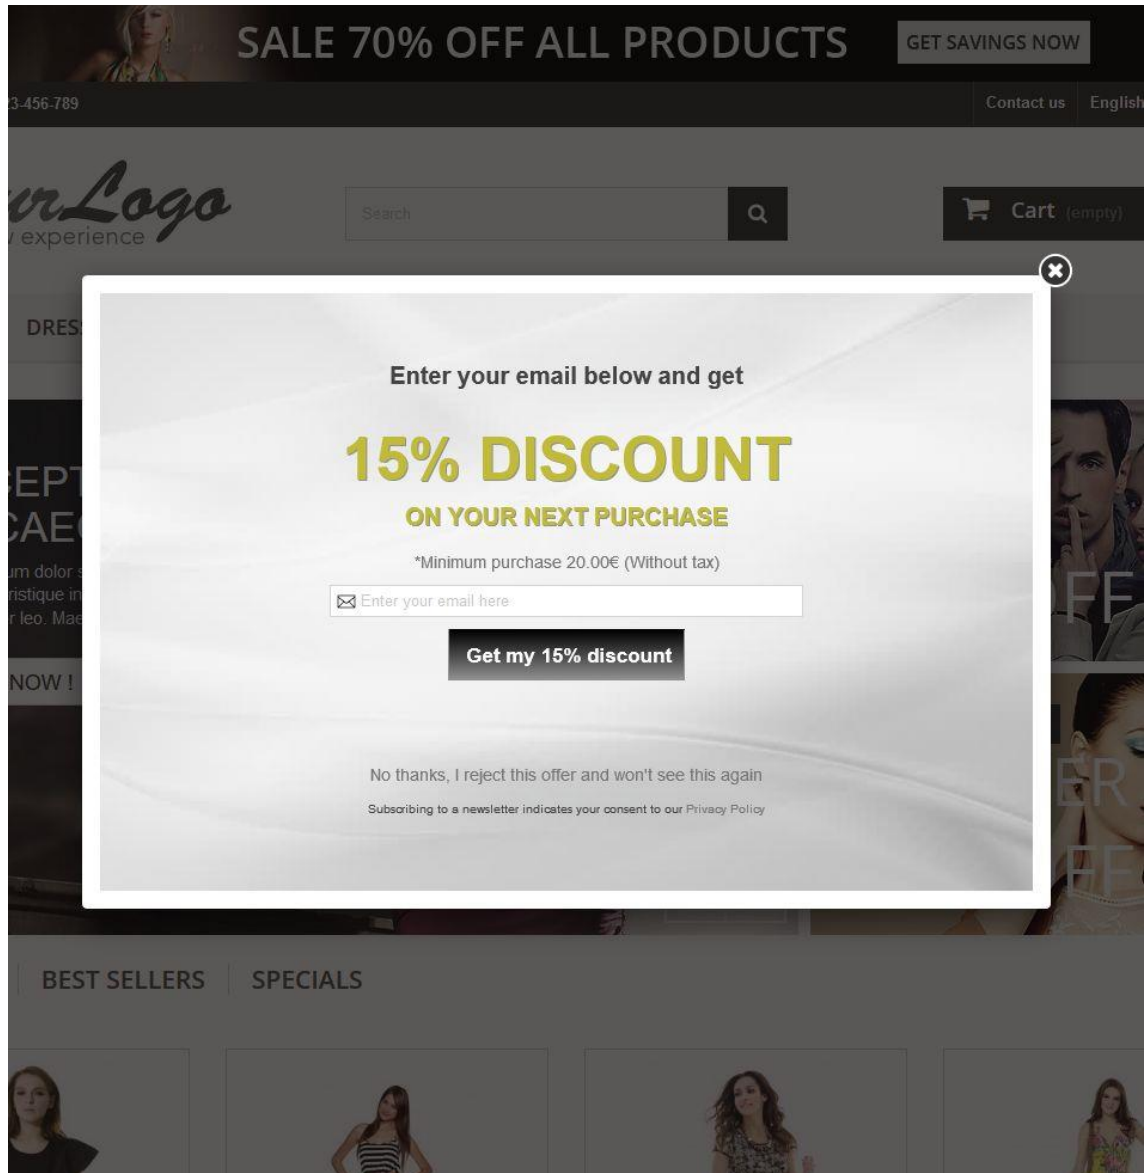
SALE 70% OFF ALL PRODUCTS GET SAVINGS NOW

3-456-789

Contact us English

urLogo
experience

Search

Cart (empty)

DRES

EPT
CAE
um dolor s
ristique in
r leo. Mae

NOW !

FF

ER
FF

Enter your email below and get

15% DISCOUNT

ON YOUR NEXT PURCHASE

*Minimum purchase 20.00€ (Without tax)

Enter your email here

Get my 15% discount

No thanks, I reject this offer and won't see this again

Subscribing to a newsletter indicates your consent to our Privacy Policy

BEST SELLERS SPECIALS